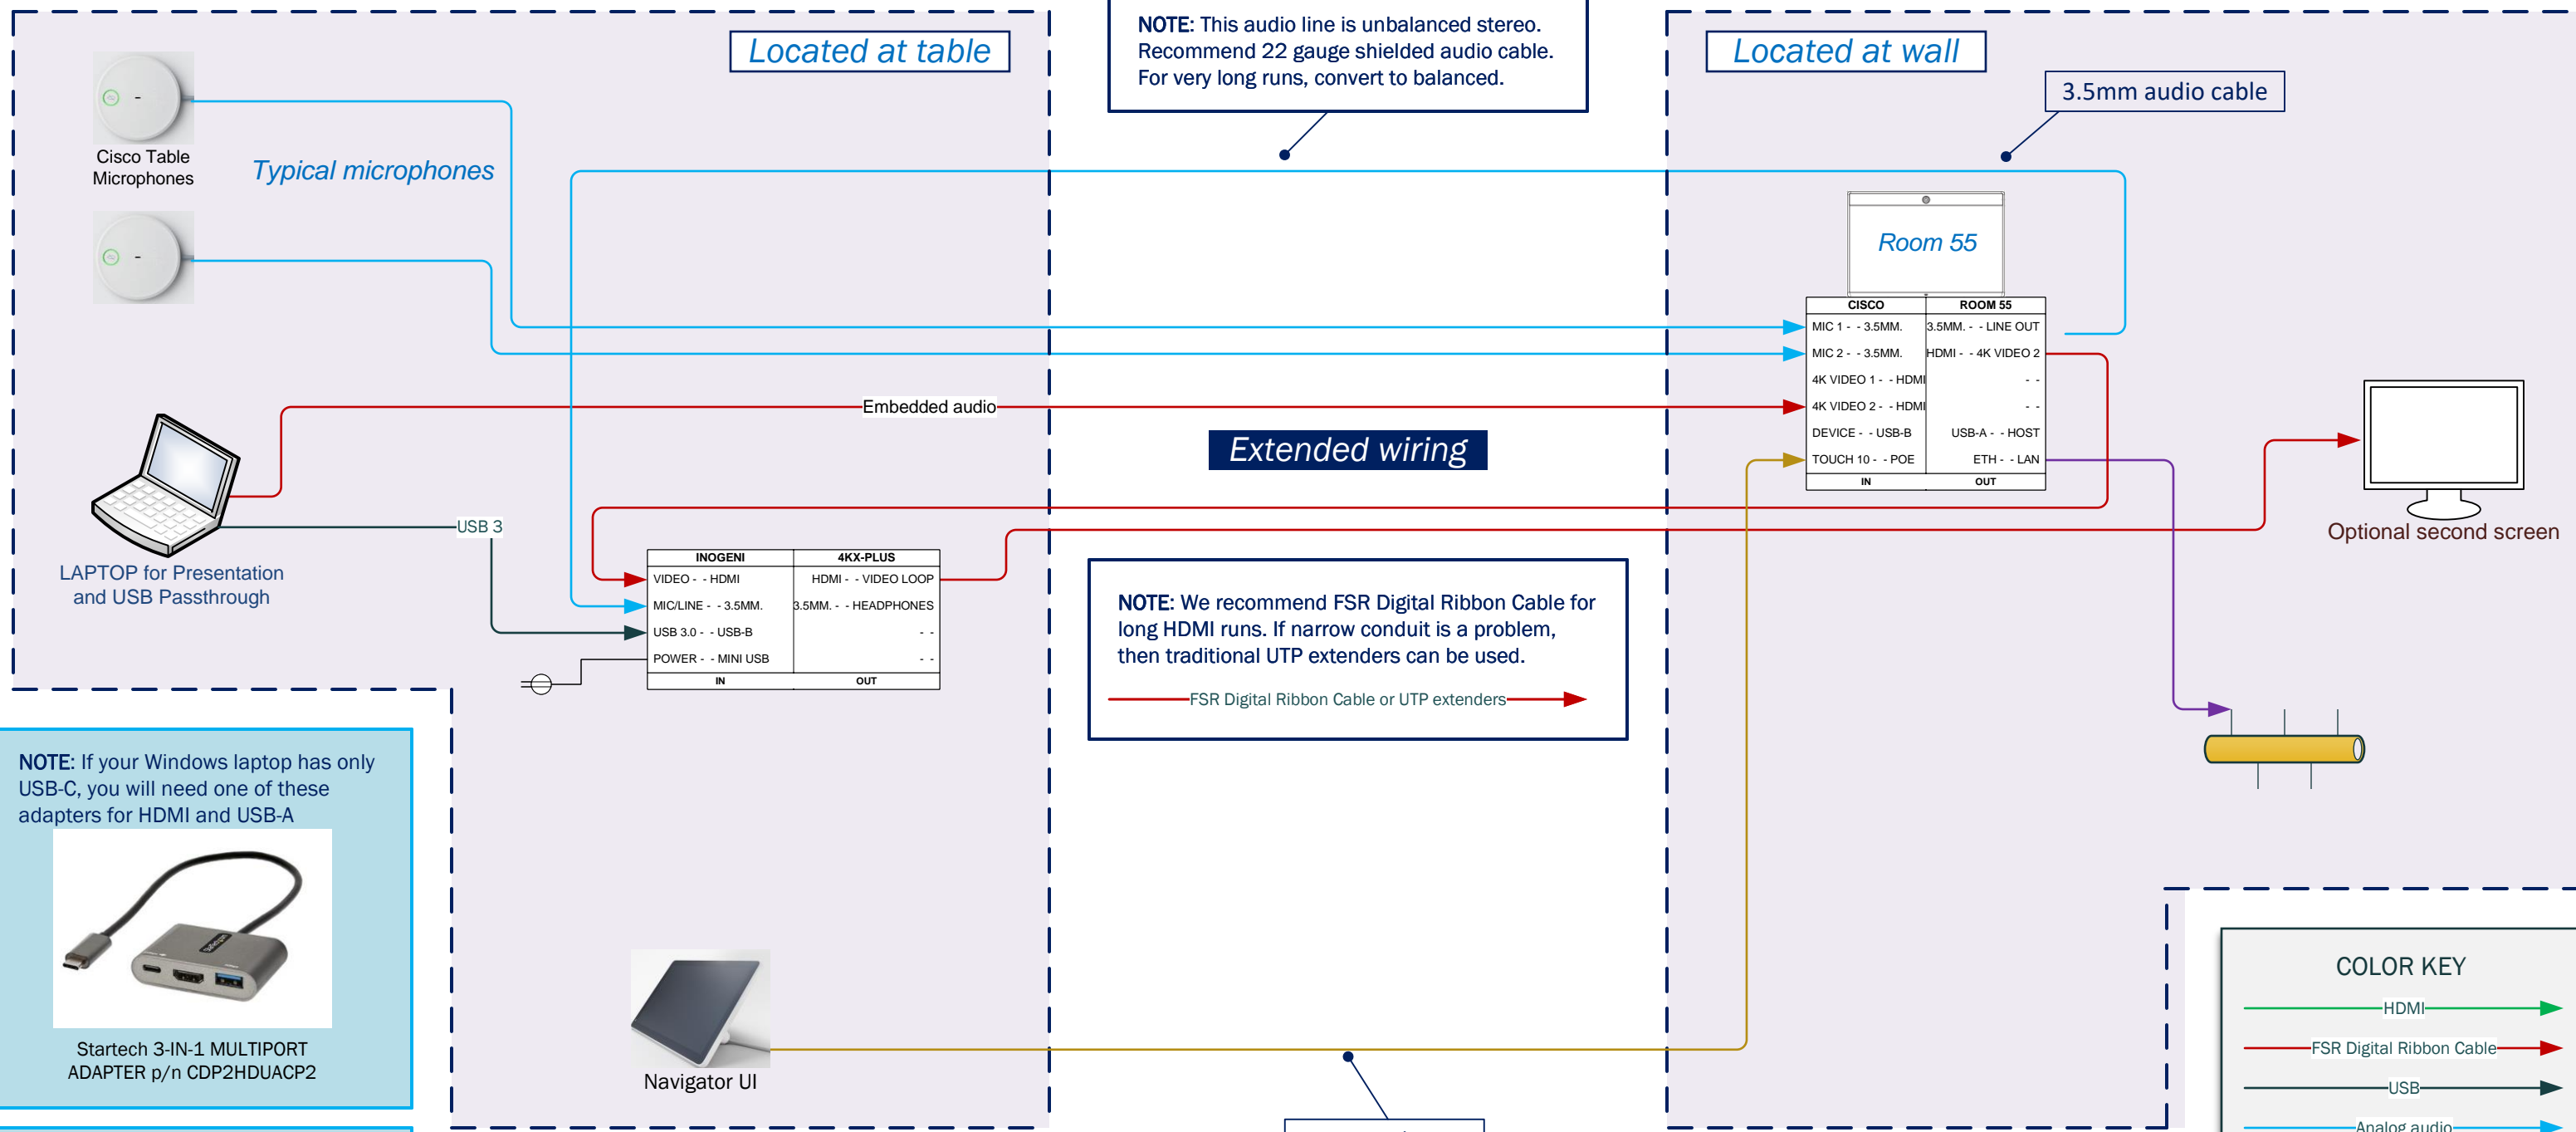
Located at table

NOTE: This audio line is unbalanced stereo. Recommend 22 gauge shielded audio cable. For very long runs, convert to balanced.

Located at wall

3.5mm audio cable

Cisco Table Microphones

Typical microphones

Room 55

| CISCO | ROOM 55 |
|---|---|
| MIC 1 - - 3.5MM. | 3.5MM. - - LINE OUT |
| MIC 2 - - 3.5MM. | HDMI - - 4K VIDEO 2 |
| 4K VIDEO 1 - - HDMI | - - |
| 4K VIDEO 2 - - HDMI | - - |
| DEVICE - - USB-B | USB-A - - HOST |
| TOUCH 10 - - POE | ETH - - LAN |
| IN | OUT |

Embedded audio

Extended wiring

USB 3

LAPTOP for Presentation and USB Passthrough

| INOGENI | 4KX-PLUS |
|---|---|
| VIDEO - - HDMI | HDMI - - VIDEO LOOP |
| MIC/LINE - - 3.5MM. | 3.5MM. - - HEADPHONES |
| USB 3.0 - - USB-B | - - |
| POWER - - MINI USB | - - |
| IN | OUT |

Optional second screen

NOTE: We recommend FSR Digital Ribbon Cable for long HDMI runs. If narrow conduit is a problem, then traditional UTP extenders can be used.

FSR Digital Ribbon Cable or UTP extenders

NOTE: If your Windows laptop has only USB-C, you will need one of these adapters for HDMI and USB-A

Startech 3-IN-1 MULTIPORT ADAPTER p/n CDP2HDUACP2

Navigator UI

COLOR KEY

HDMI

FSR Digital Ribbon Cable

USB

Analog audio